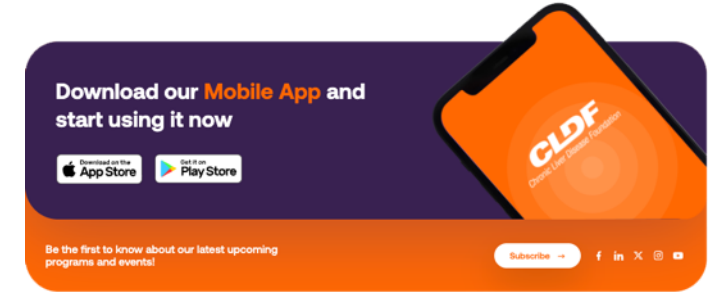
Download our Mobile App and start using it now

Download on the App Store

Get it on Play Store

CLDF
Chronic Liver Disease Foundation

Be the first to know about our latest upcoming programs and events!

Subscribe →